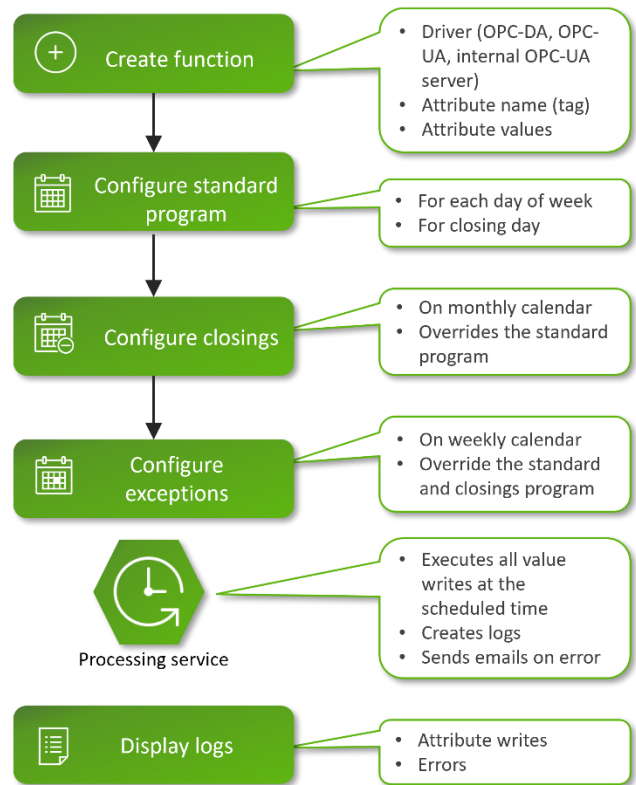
Create function

- Driver (OPC-DA, OPC-UA, internal OPC-UA server)
- Attribute name (tag)
- Attribute values

Configure standard program

- For each day of week
- For closing day

Configure closings

- On monthly calendar
- Overrides the standard program

Configure exceptions

- On weekly calendar
- Override the standard and closings program

Processing service

- Executes all value writes at the scheduled time
- Creates logs
- Sends emails on error

Display logs

- Attribute writes
- Errors